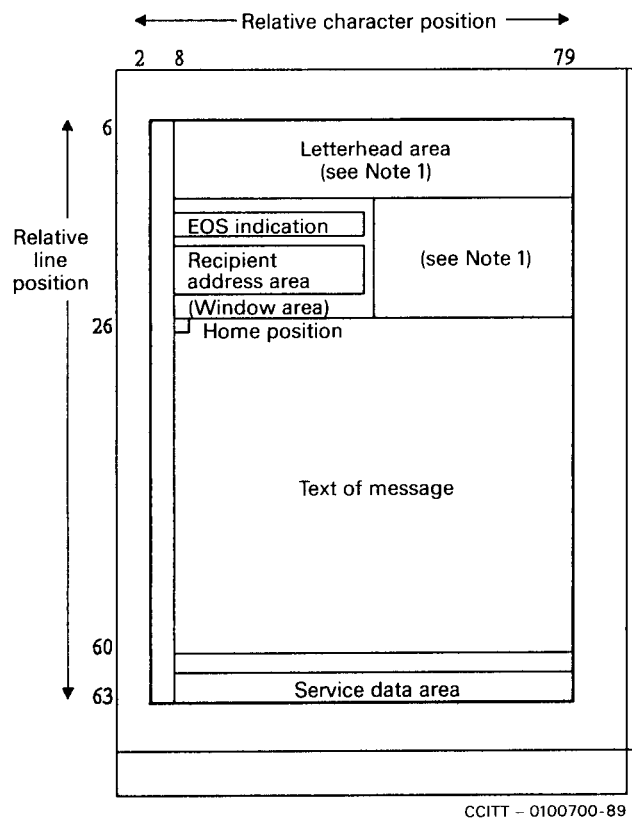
Relative character position

2 8 79

Relative line position

6

Letterhead area (see Note 1)

EOS indication

Recipient address area

(Window area)

(see Note 1)

26

Home position

Text of message

60

63

Service data area

CCITT – 0100700-89